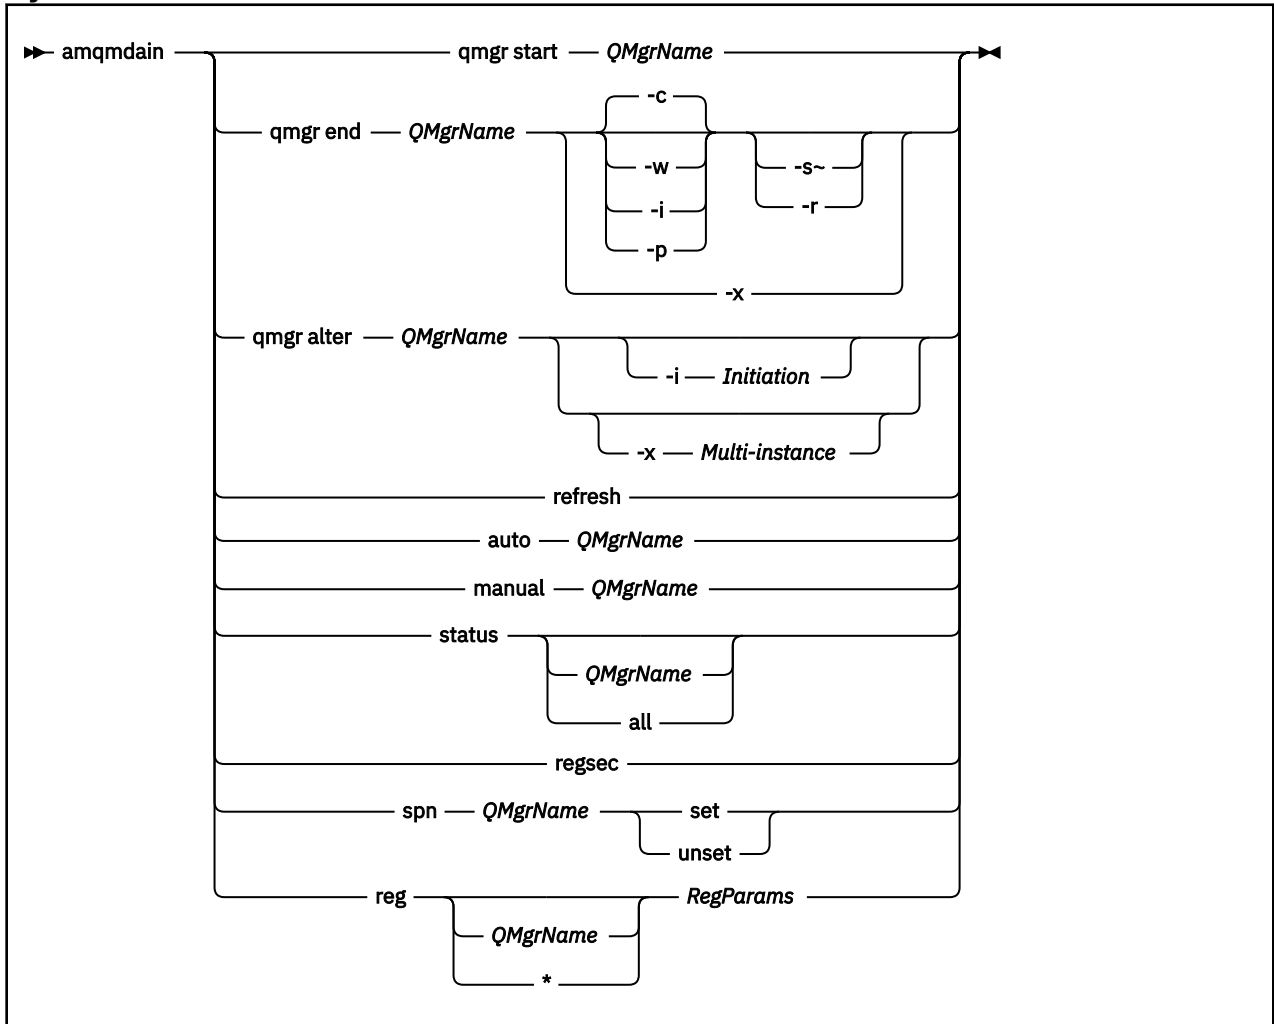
amqmdain
qmgr start QMgrName
qmgr end QMgrName
-c
-w
-i
-p
-s~
-r
-x
qmgr alter QMgrName
-i Initiation
-x Multi-instance
refresh
auto QMgrName
manual QMgrName
status
QMgrName
all
regsec
spn QMgrName
set
unset
reg
QMgrName
*
RegParams